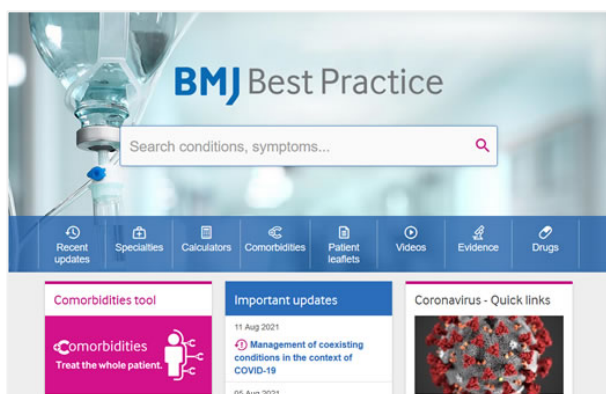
BMJ Best Practice

Search conditions, symptoms...

Recent updates
Specialties
Calculators
Comorbidities
Patient leaflets
Videos
Evidence
Drugs

Comorbidities tool

Comorbidities
Treat the whole patient.

Important updates

11 Aug 2021
Management of coexisting conditions in the context of COVID-19

05 Aug 2021

Coronavirus - Quick links